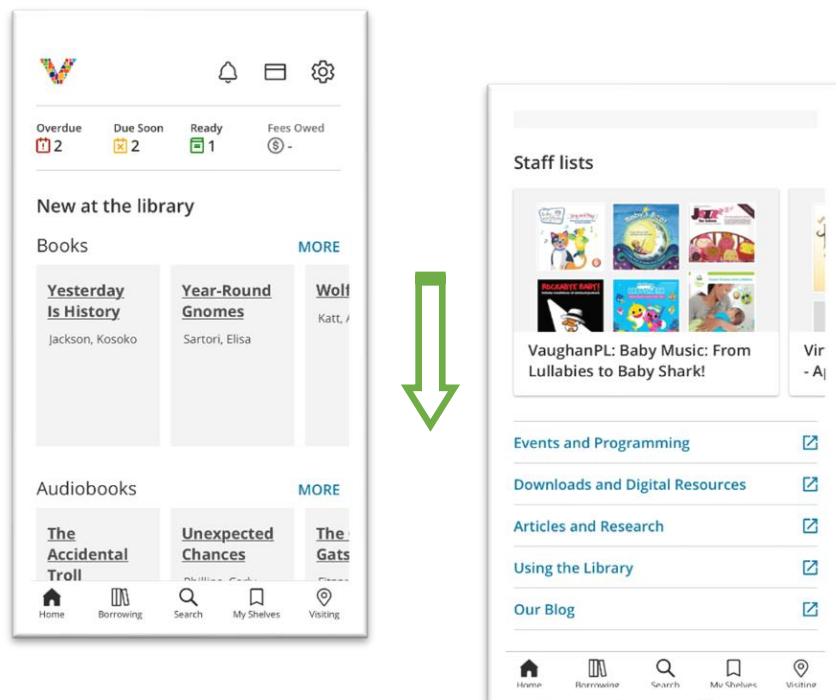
Overdue 2
Due Soon 2
Ready 1
Fees Owed -

New at the library

Books MORE

Yesterday Is History
Jackson, Kosoko

Year-Round Gnomes
Sartori, Elisa

Wol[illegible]
Katt, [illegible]

Audiobooks MORE

The Accidental Troll

Unexpected Chances
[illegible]

The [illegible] Gats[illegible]

Home Borrowing Search My Shelves Visiting

Staff lists

VaughanPL: Baby Music: From Lullabies to Baby Shark!

Vir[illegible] - A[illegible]

Events and Programming

Downloads and Digital Resources

Articles and Research

Using the Library

Our Blog

Home Borrowing Search My Shelves Visiting